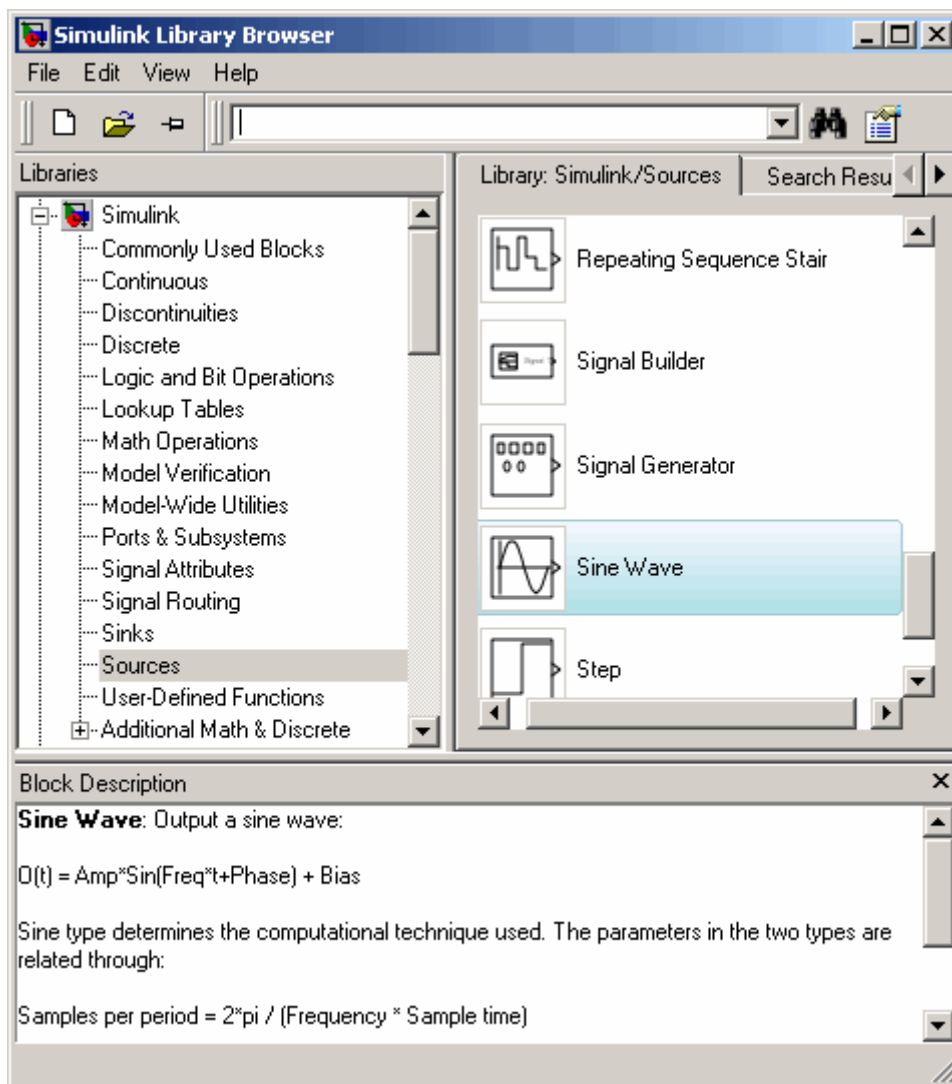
Simulink Library Browser

File Edit View Help

Libraries

Simulink
Commonly Used Blocks
Continuous
Discontinuities
Discrete
Logic and Bit Operations
Lookup Tables
Math Operations
Model Verification
Model-Wide Utilities
Ports & Subsystems
Signal Attributes
Signal Routing
Sinks
Sources
User-Defined Functions
Additional Math & Discrete

Library: Simulink/Sources | Search Resu

Repeating Sequence Stair
Signal Builder
Signal Generator
Sine Wave
Step

Block Description

**Sine Wave**: Output a sine wave:

O(t) = Amp*Sin(Freq*t+Phase) + Bias

Sine type determines the computational technique used. The parameters in the two types are related through:

Samples per period = 2*pi / (Frequency * Sample time)